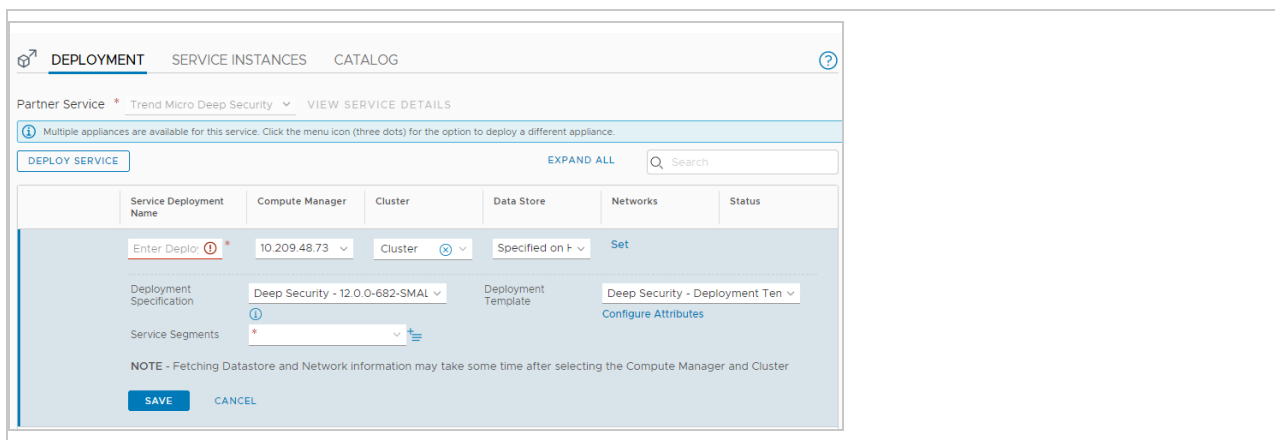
DEPLOYMENT SERVICE INSTANCES CATALOG

Partner Service * Trend Micro Deep Security VIEW SERVICE DETAILS

Multiple appliances are available for this service. Click the menu icon (three dots) for the option to deploy a different appliance.

DEPLOY SERVICE EXPAND ALL Search

| | Service Deployment Name | Compute Manager | Cluster | Data Store | Networks | Status |
|---|---|---|---|---|---|---|
| | Enter Deplo * | 10.209.48.73 | Cluster | Specified on H | Set | |

Deployment Specification Deep Security - 12.0.0-682-SMAL Deployment Template Deep Security - Deployment Ten

Configure Attributes

Service Segments *

NOTE - Fetching Datastore and Network information may take some time after selecting the Compute Manager and Cluster

SAVE CANCEL